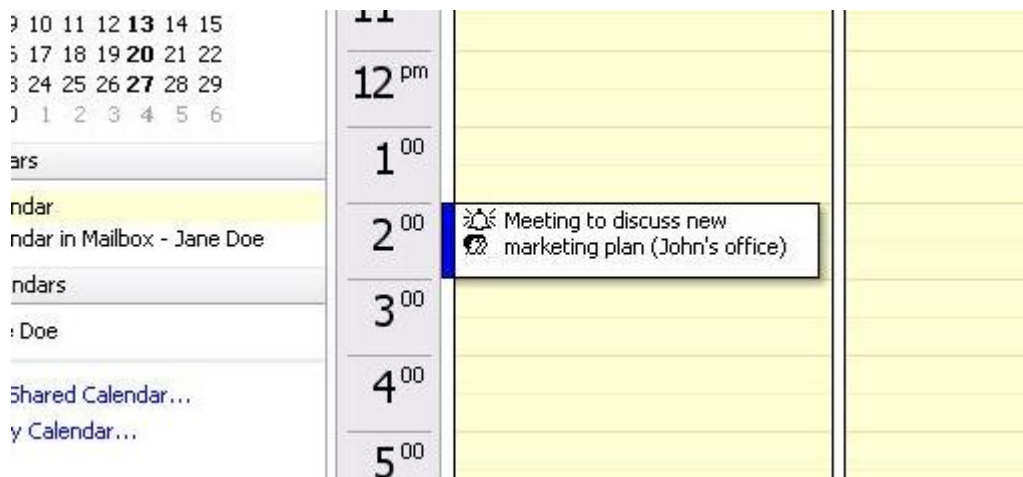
9 10 11 12 **13** 14 15
5 17 18 19 **20** 21 22
3 24 25 26 **27** 28 29
0 1 2 3 4 5 6

ars

ndar
ndar in Mailbox - Jane Doe

ndars

e Doe

Shared Calendar...
y Calendar...

11
$12^{pm}$
$1^{00}$
$2^{00}$
$3^{00}$
$4^{00}$
$5^{00}$

Meeting to discuss new marketing plan (John's office)